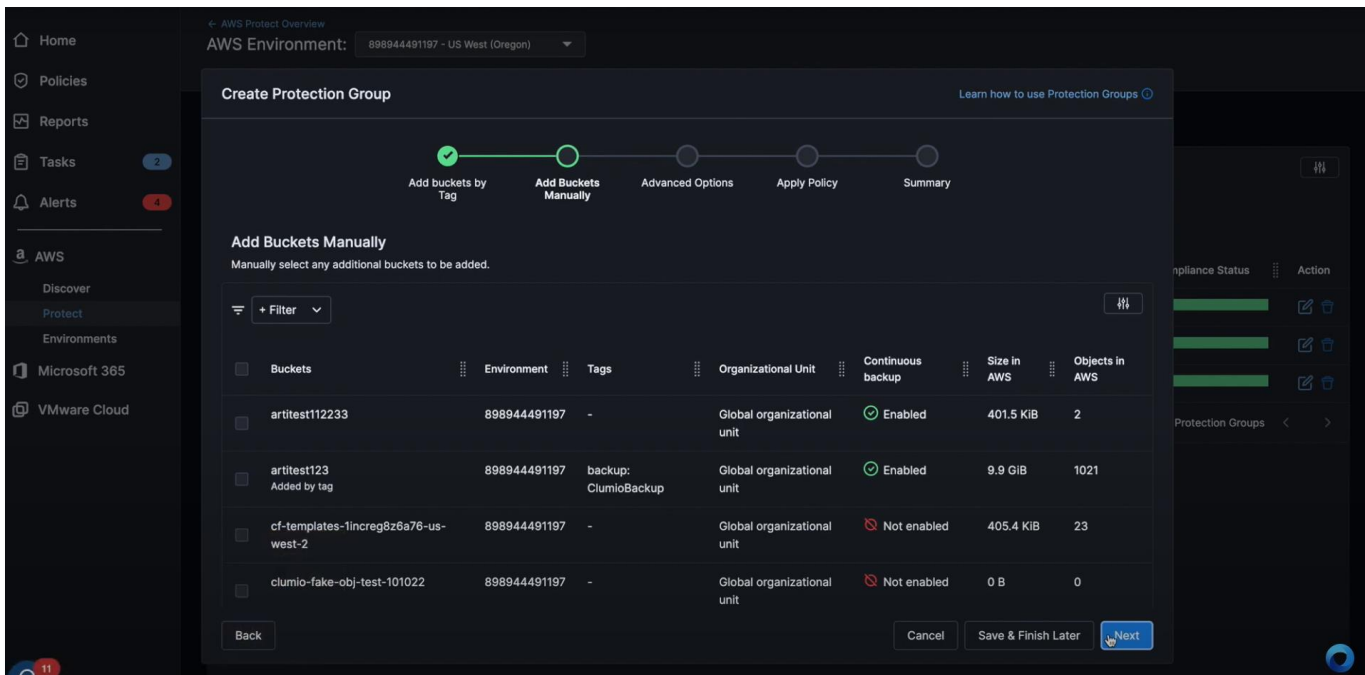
Home
Policies
Reports
Tasks 2
Alerts 4
AWS
Discover
Protect
Environments
Microsoft 365
VMware Cloud

← AWS Protect Overview
AWS Environment: 898944491197 - US West (Oregon)

mpliance Status
Action
Protection Groups

Create Protection Group
Learn how to use Protection Groups

Add buckets by Tag
Add Buckets Manually
Advanced Options
Apply Policy
Summary

Add Buckets Manually
Manually select any additional buckets to be added.

+ Filter

| | Buckets | Environment | Tags | Organizational Unit | Continuous backup | Size in AWS | Objects in AWS |
|---|---|---|---|---|---|---|---|
| | artitest112233 | 898944491197 | - | Global organizational unit | Enabled | 401.5 KiB | 2 |
| | artitest123 Added by tag | 898944491197 | backup: ClumioBackup | Global organizational unit | Enabled | 9.9 GiB | 1021 |
| | cf-templates-1increg8z6a76-us-west-2 | 898944491197 | - | Global organizational unit | Not enabled | 405.4 KiB | 23 |
| | clumio-fake-obj-test-101022 | 898944491197 | - | Global organizational unit | Not enabled | 0 B | 0 |

Back
Cancel
Save & Finish Later
Next

11